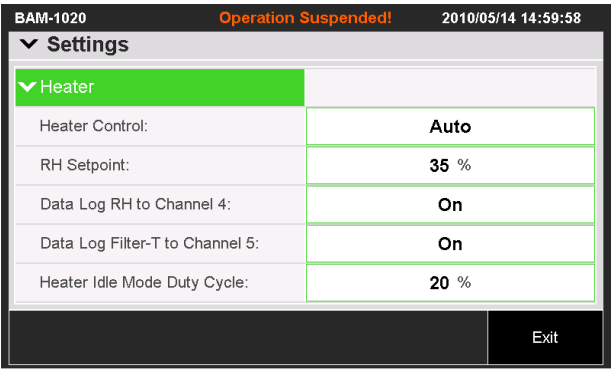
BAM-1020 Operation Suspended! 2010/05/14 14:59:58

Settings

Heater

| | |
|---|---|
| Heater Control: | Auto |
| RH Setpoint: | 35 % |
| Data Log RH to Channel 4: | On |
| Data Log Filter-T to Channel 5: | On |
| Heater Idle Mode Duty Cycle: | 20 % |

Exit